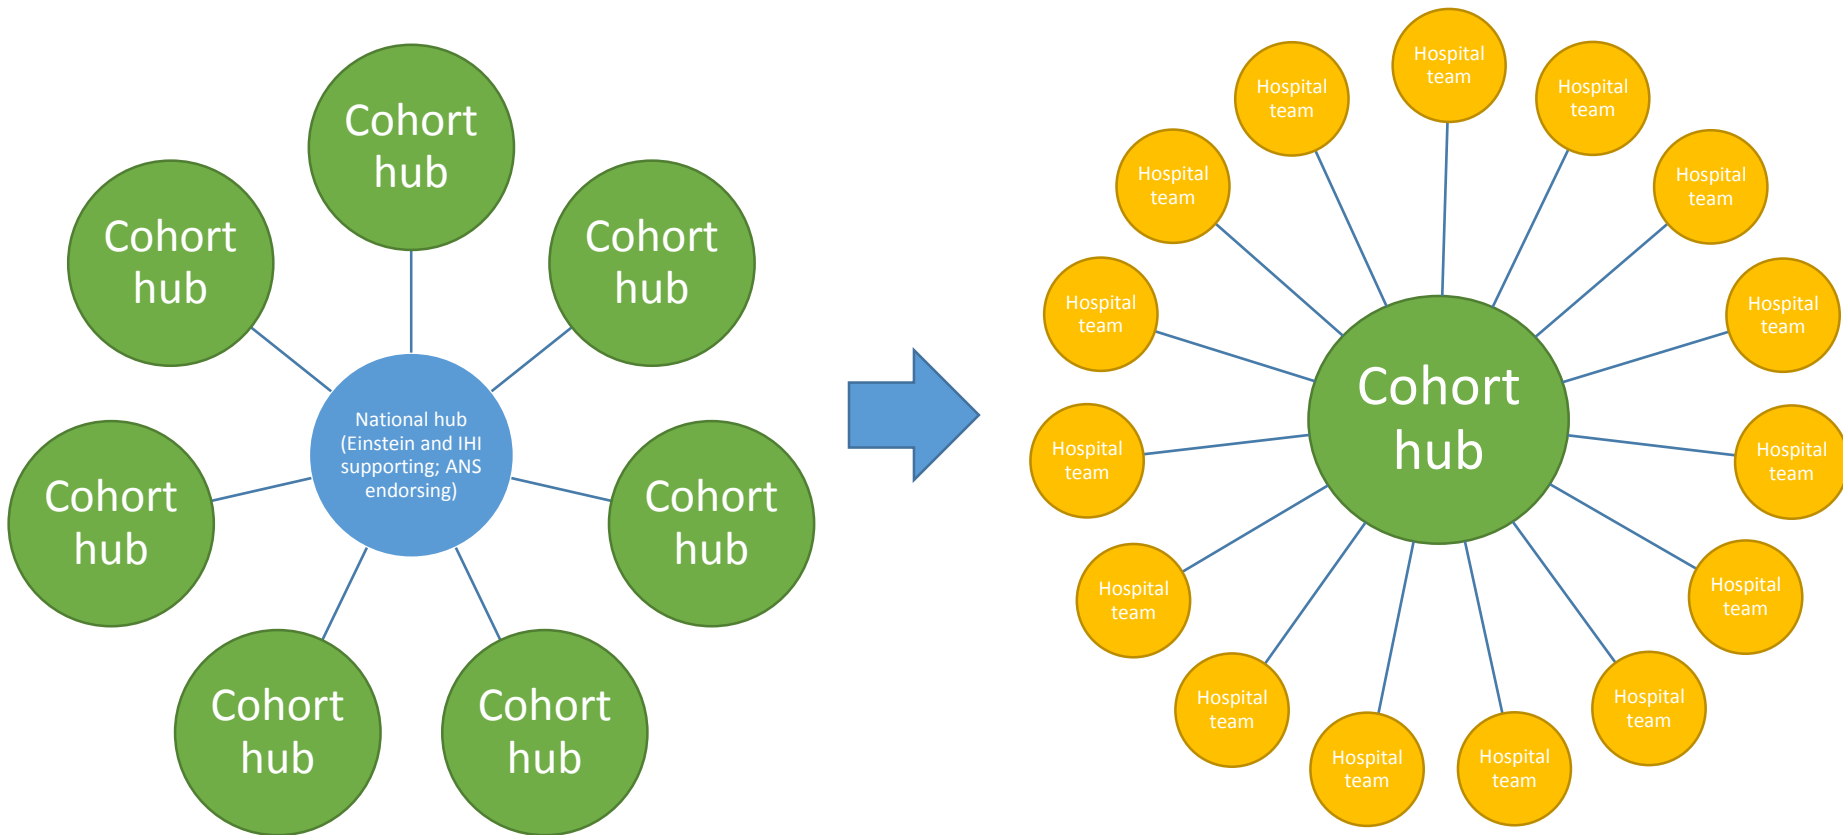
Cohort hub

Cohort hub

Cohort hub

National hub (Einstein and IHI supporting; ANS endorsing)

Cohort hub

Cohort hub

Cohort hub

Cohort hub

Hospital team

Hospital team

Hospital team

Hospital team

Hospital team

Hospital team

Cohort hub

Hospital team

Hospital team

Hospital team

Hospital team

Hospital team

Hospital team

Hospital team

Hospital team

Hospital team

Hospital team